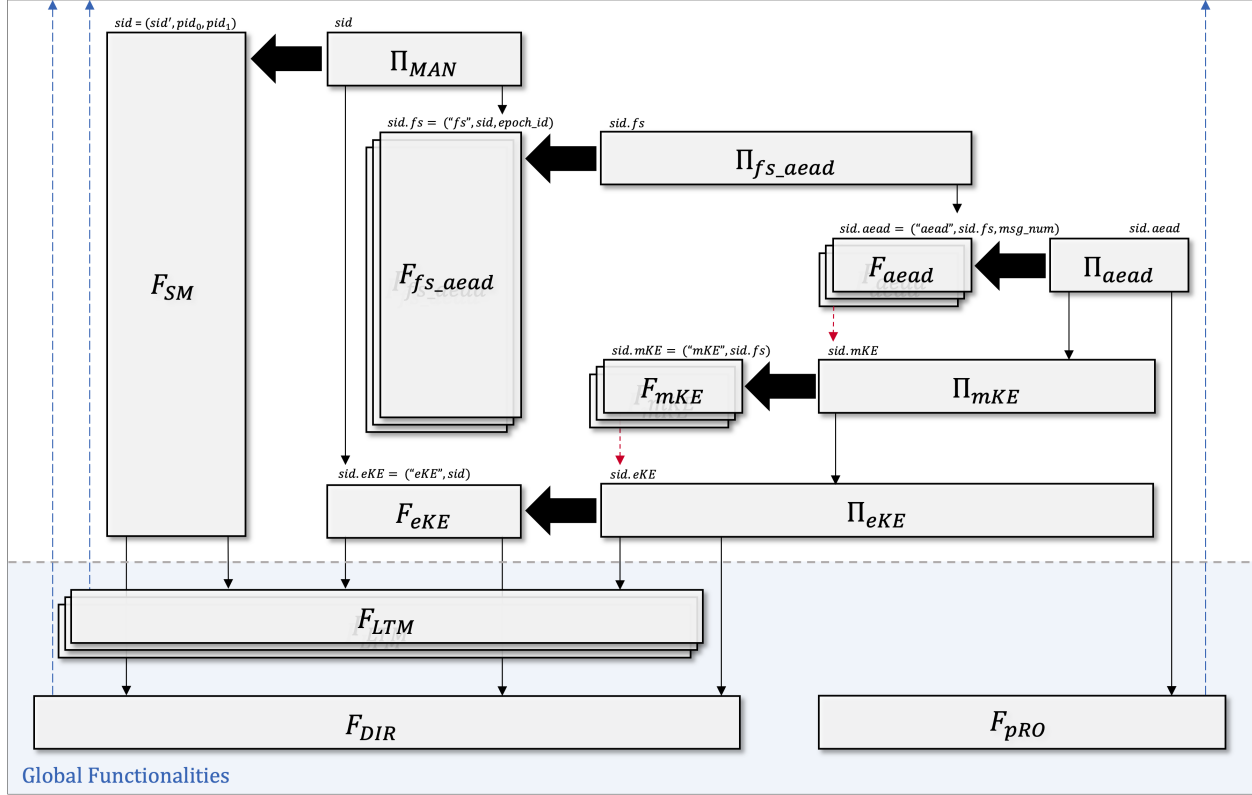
$sid = (sid', pid_0, pid_1)$

$sid$

$\Pi_{MAN}$

$F_{SM}$

$sid.fs = (\text{"fs"}, sid, epoch\_id)$

$sid.fs$

$\Pi_{fs\_aead}$

$F_{fs\_aead}$

$sid.aead = (\text{"aead"}, sid.fs, msg\_num)$

$sid.aead$

$F_{aead}$

$\Pi_{aead}$

$sid.mKE = (\text{"mKE"}, sid.fs)$

$sid.mKE$

$F_{mKE}$

$\Pi_{mKE}$

$sid.eKE = (\text{"eKE"}, sid)$

$sid.eKE$

$F_{eKE}$

$\Pi_{eKE}$

$F_{LTM}$

$F_{DIR}$

$F_{pRO}$

Global Functionalities